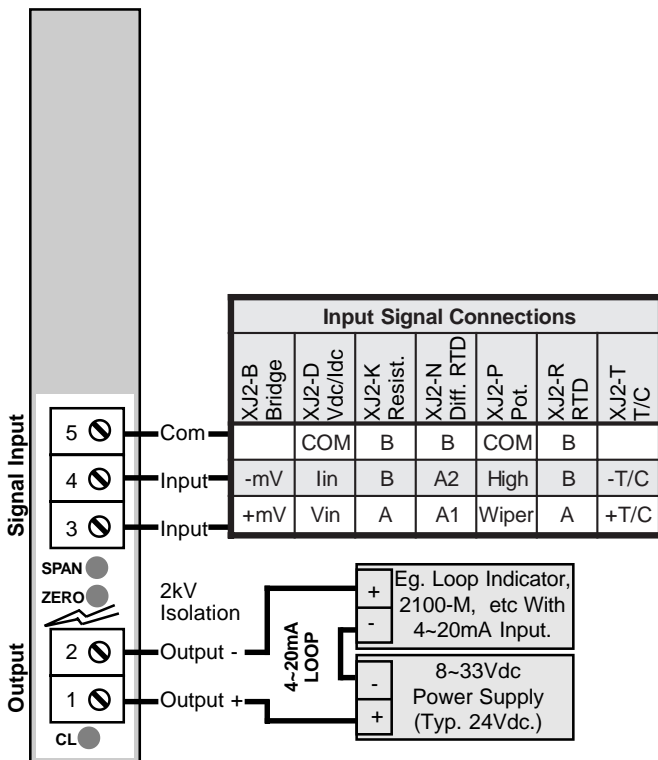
Input Signal Connections

| XJ2-B Bridge | XJ2-D Vdc/Idc | XJ2-K Resist. | XJ2-N Diff. RTD | XJ2-P Pot. | XJ2-R RTD | XJ2-T T/C |
|---|---|---|---|---|---|---|
| | COM | B | B | COM | B | |
| -mV | Iin | B | A2 | High | B | -T/C |
| +mV | Vin | A | A1 | Wiper | A | +T/C |

Signal Input
5 Com
4 Input
3 Input
SPAN
ZERO
2kV Isolation
Output
2 Output -
1 Output +
CL
4~20mA LOOP
+
-
Eg. Loop Indicator, 2100-M, etc With 4~20mA Input.
-
+
8~33Vdc Power Supply (Typ. 24Vdc.)